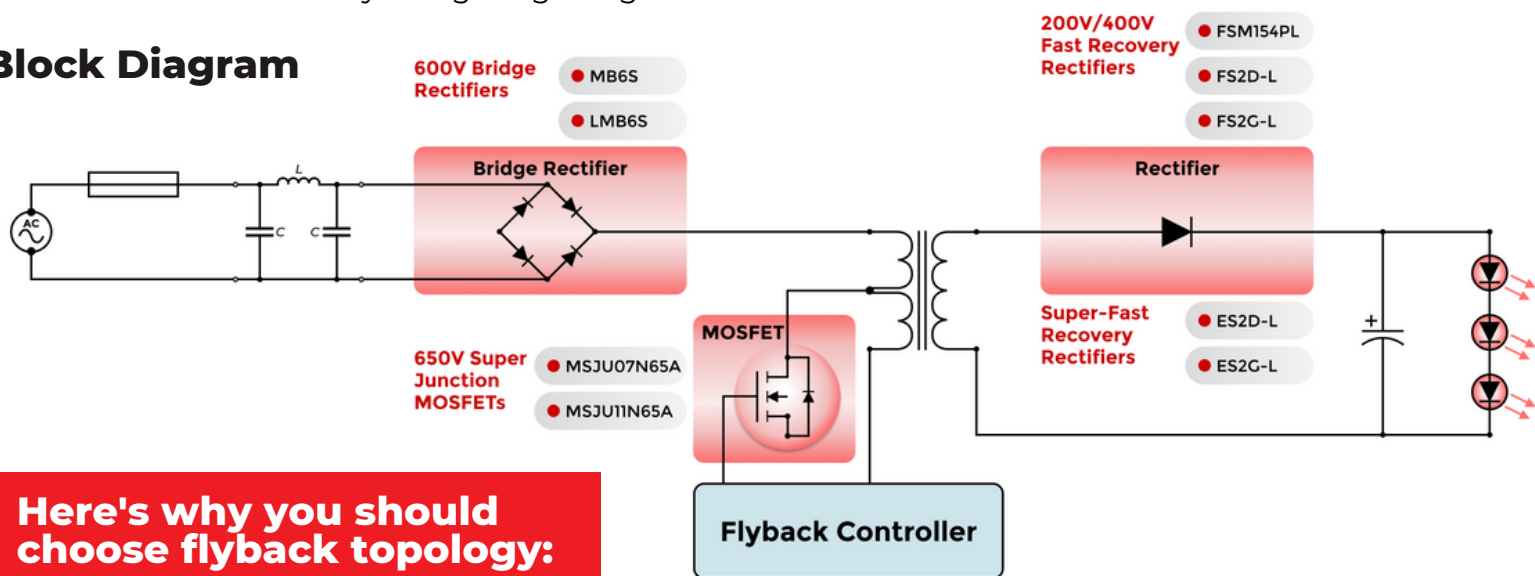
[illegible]

Block Diagram

600V Bridge Rectifiers
MB6S
LMB6S

Bridge Rectifier

L
C
C
AC

200V/400V Fast Recovery Rectifiers
FSM154PL
FS2D-L
FS2G-L

Rectifier

Super-Fast Recovery Rectifiers
ES2D-L
ES2G-L

+

650V Super Junction MOSFETs
MSJU07N65A
MSJU11N65A

MOSFET

Flyback Controller

Here's why you should choose flyback topology: